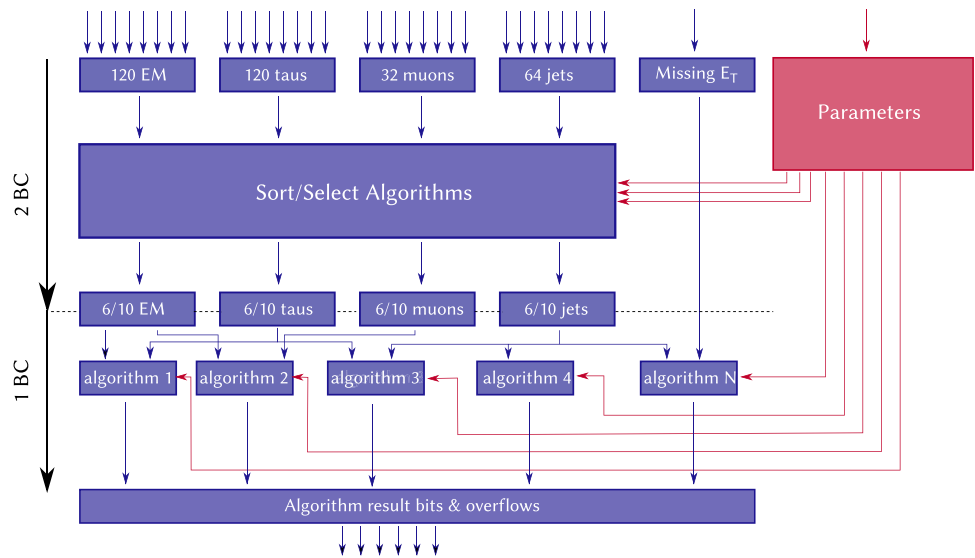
120 EM

120 taus

32 muons

64 jets

Missing $E_T$

Parameters

2 BC

Sort/Select Algorithms

6/10 EM

6/10 taus

6/10 muons

6/10 jets

1 BC

algorithm 1

algorithm 2

algorithm 3

algorithm 4

algorithm N

Algorithm result bits & overflows